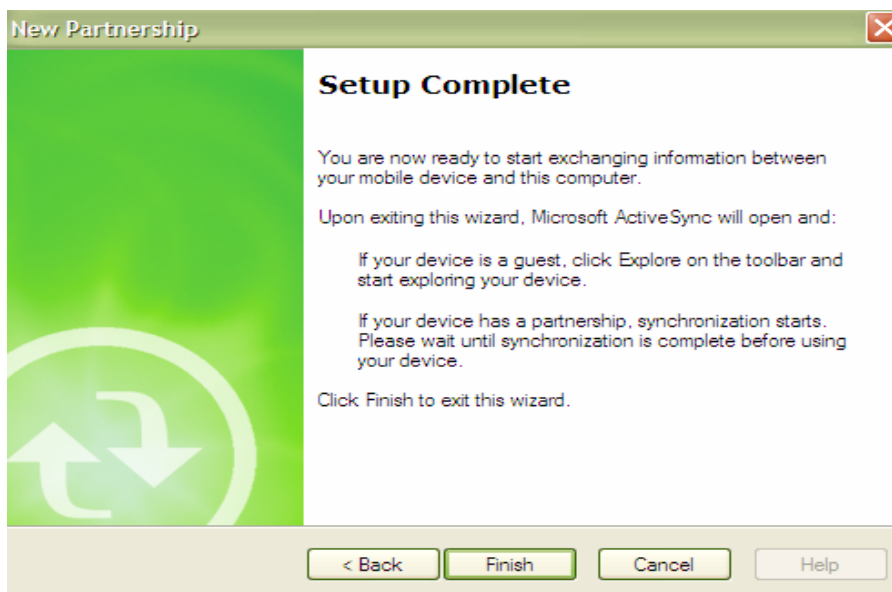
New Partnership

Setup Complete

You are now ready to start exchanging information between your mobile device and this computer.

Upon exiting this wizard, Microsoft ActiveSync will open and:

If your device is a guest, click Explore on the toolbar and start exploring your device.

If your device has a partnership, synchronization starts. Please wait until synchronization is complete before using your device.

Click Finish to exit this wizard.

< Back | Finish | Cancel | Help